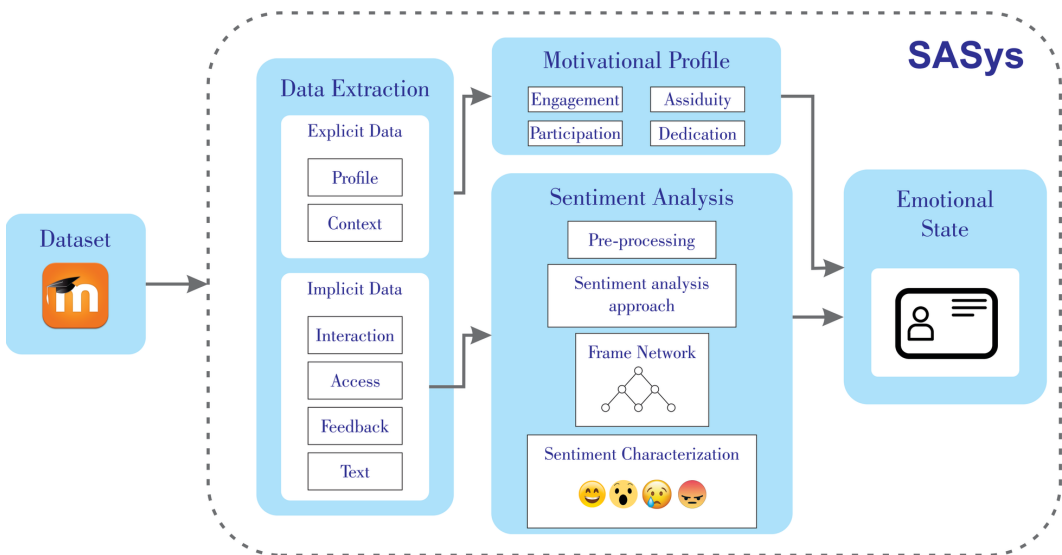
SASys

Dataset

Data Extraction

Explicit Data

Profile

Context

Implicit Data

Interaction

Access

Feedback

Text

Motivational Profile

Engagement

Assiduity

Participation

Dedication

Sentiment Analysis

Pre-processing

Sentiment analysis approach

Frame Network

Sentiment Characterization

Emotional State